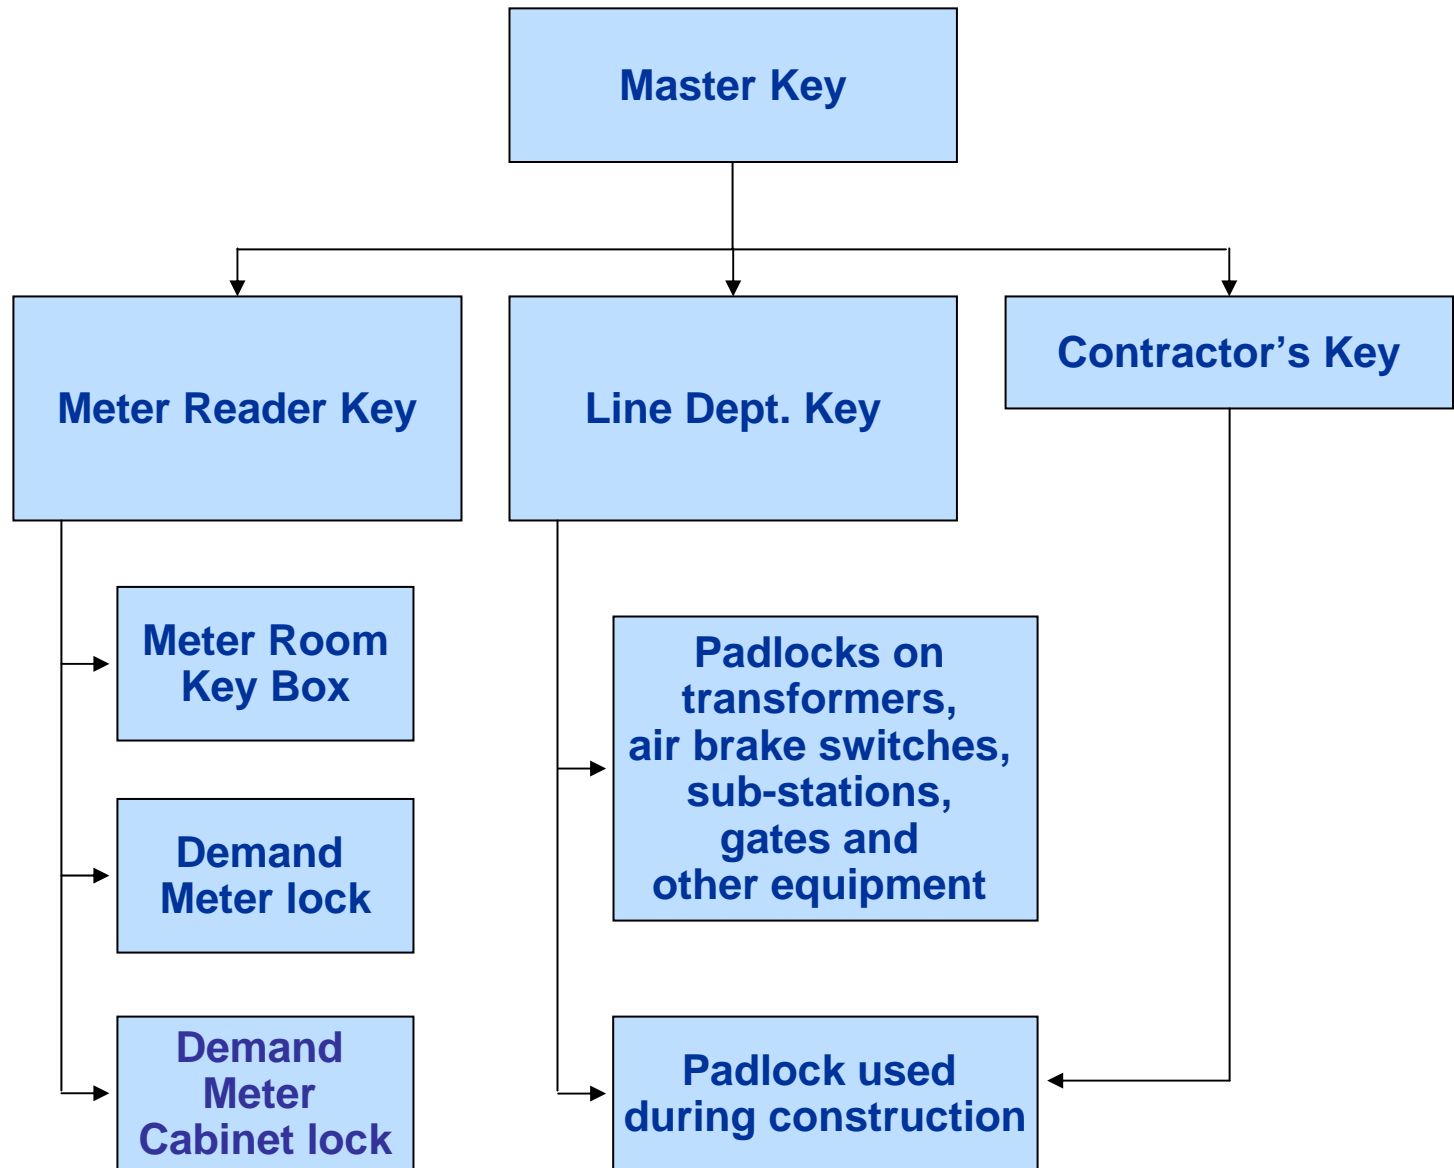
Master Key

Meter Reader Key

Line Dept. Key

Contractor’s Key

Meter Room Key Box

Demand Meter lock

Demand Meter Cabinet lock

Padlocks on transformers, air brake switches, sub-stations, gates and other equipment

Padlock used during construction